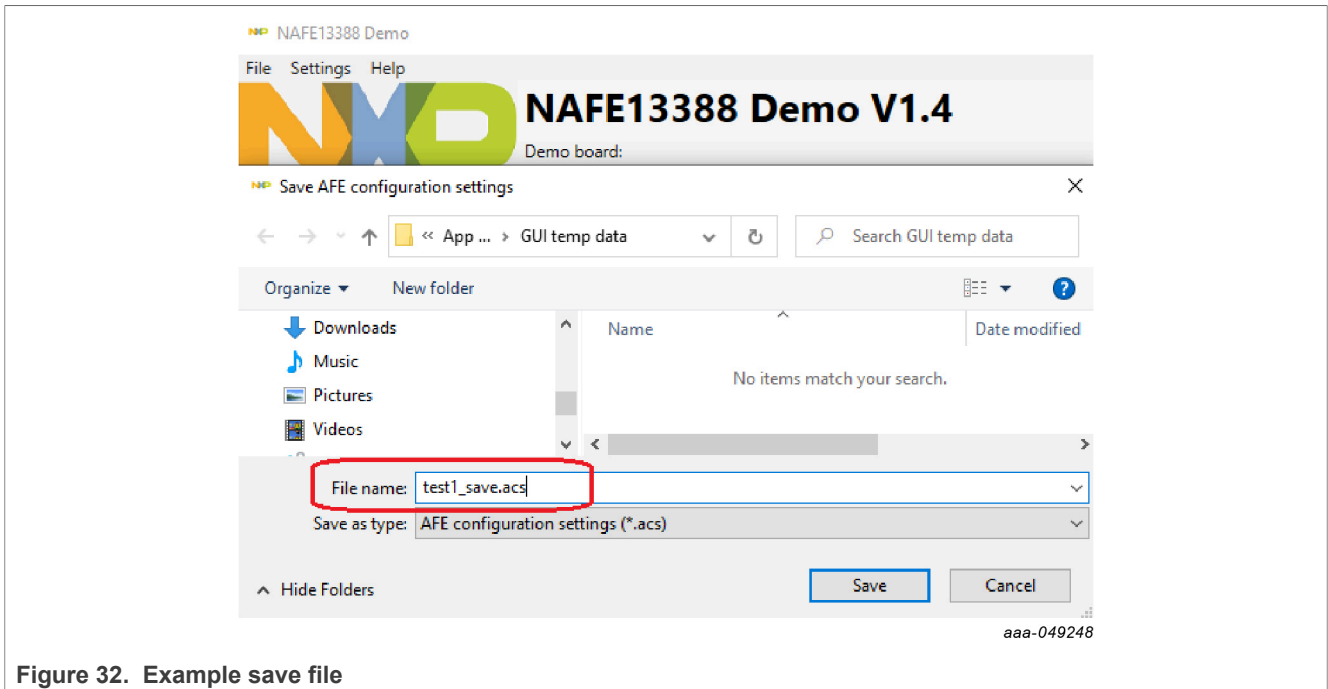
NAFE13388 Demo

File Settings Help

NXP

NAFE13388 Demo V1.4

Demo board:

Save AFE configuration settings

« App ... › GUI temp data

Search GUI temp data

Organize ▾ New folder

Downloads
Music
Pictures
Videos

Name

Date modified

No items match your search.

File name: test1_save.acs

Save as type: AFE configuration settings (*.acs)

Hide Folders

Save

Cancel

aaa-049248

Figure 32. Example save file